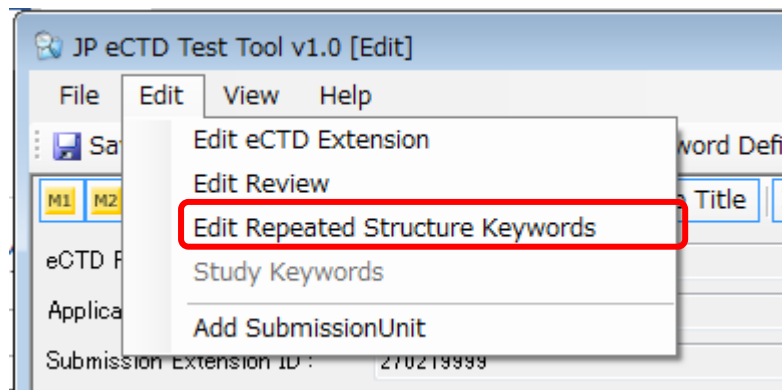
JP eCTD Test Tool v1.0 [Edit]

File Edit View Help

Sa

Edit eCTD Extension

Edit Review

Edit Repeated Structure Keywords

Study Keywords

Add SubmissionUnit

word Defi

M1 M2

Title

eCTD F

Applica

Submission Extension ID :

270219999